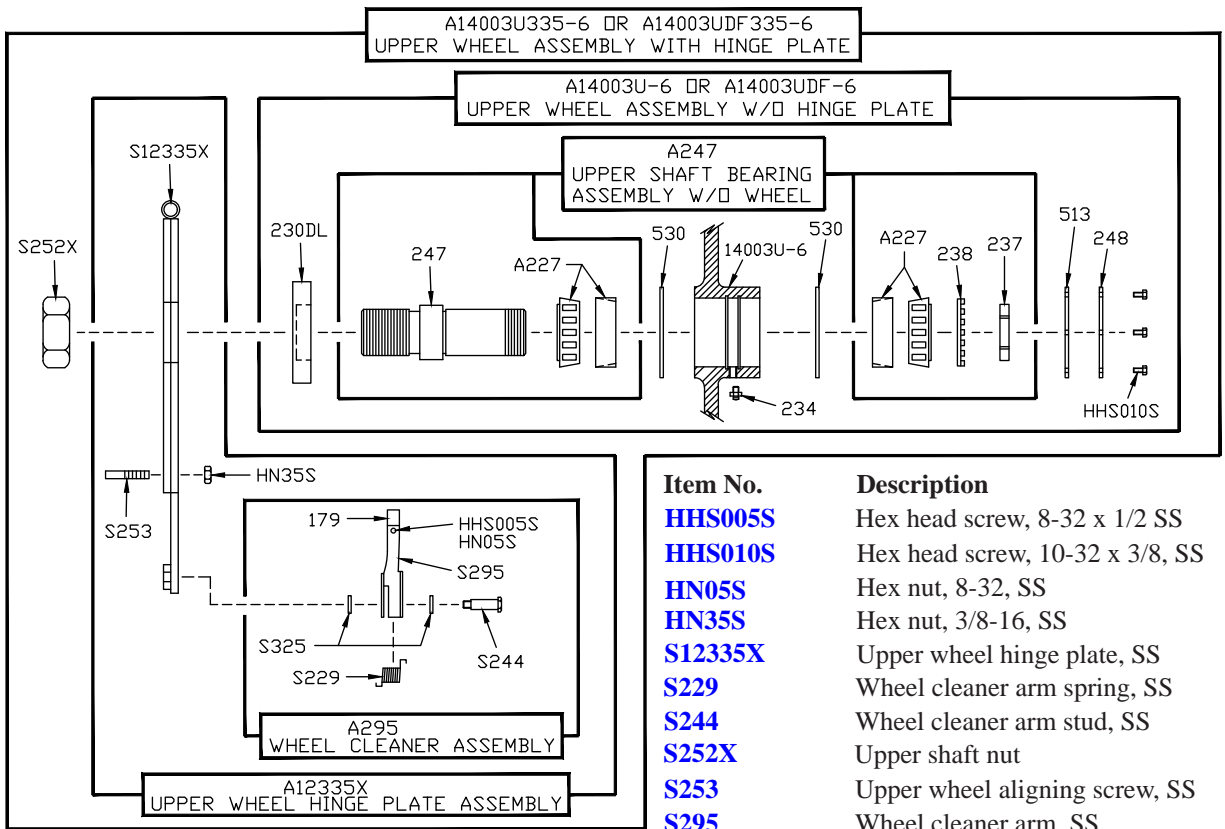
A14003U335-6 OR A14003UDF335-6
UPPER WHEEL ASSEMBLY WITH HINGE PLATE

A14003U-6 OR A14003UDF-6
UPPER WHEEL ASSEMBLY W/O HINGE PLATE

A247
UPPER SHAFT BEARING
ASSEMBLY W/O WHEEL

S12335X
S252X
230DL
247
A227
530
14003U-6
530
A227
238
237
513
248
234
HHS010S
HN35S
S253
179
HHS005S
HN05S
S295
S325
S244
S229

A295
WHEEL CLEANER ASSEMBLY

A12335X
UPPER WHEEL HINGE PLATE ASSEMBLY

| Item No. | Description |
|---|---|
| HHS005S | Hex head screw, 8-32 x 1/2 SS |
| HHS010S | Hex head screw, 10-32 x 3/8, SS |
| HN05S | Hex nut, 8-32, SS |
| HN35S | Hex nut, 3/8-16, SS |
| S12335X | Upper wheel hinge plate, SS |
| S229 | Wheel cleaner arm spring, SS |
| S244 | Wheel cleaner arm stud, SS |
| S252X | Upper shaft nut |
| S253 | Upper wheel aligning screw, SS |
| S295 | Wheel cleaner arm, SS |